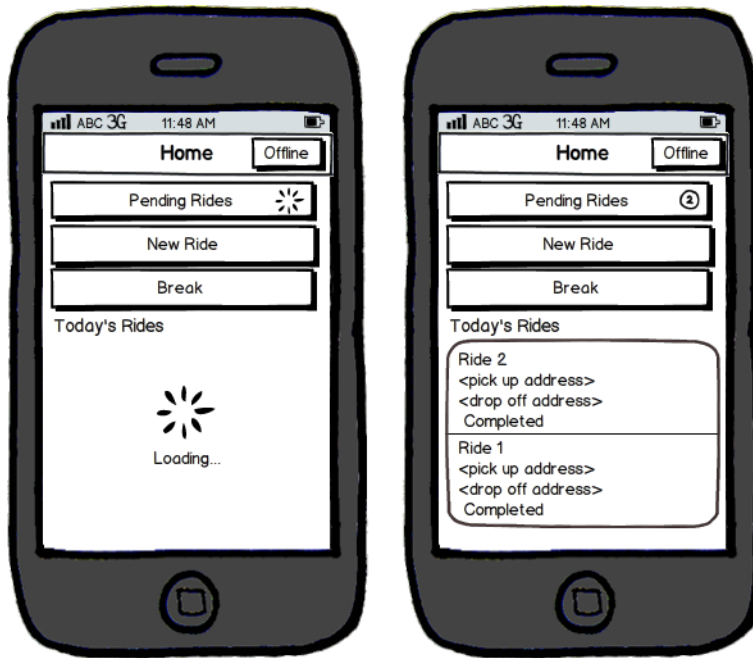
ABC 3G 11:48 AM

Home

Offline

Pending Rides

New Ride

Break

Today's Rides

Loading...

ABC 3G 11:48 AM

Home

Offline

Pending Rides

2

New Ride

Break

Today's Rides

Ride 2
<pick up address>
<drop off address>
Completed

Ride 1
<pick up address>
<drop off address>
Completed